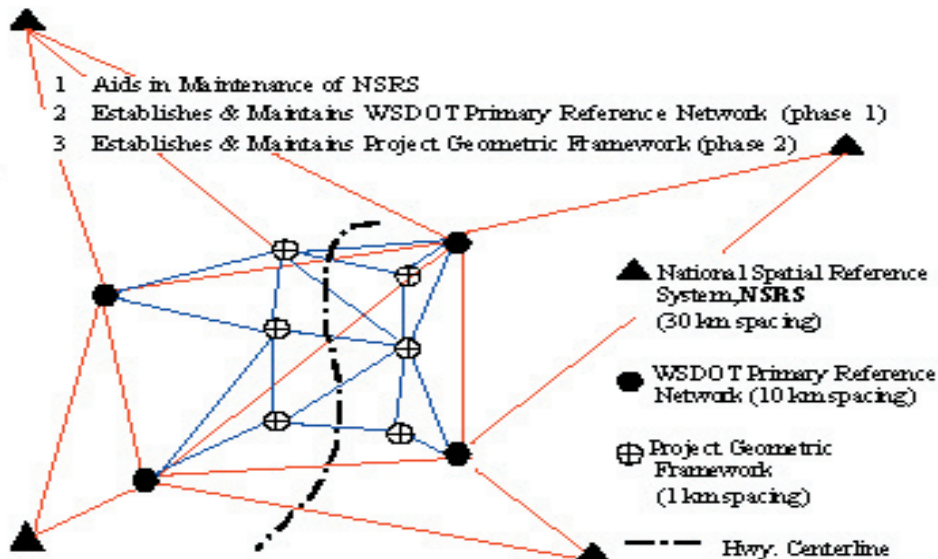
1 Aids in Maintenance of NSRS
2 Establishes & Maintains WSDOT Primary Reference Network (phase 1)
3 Establishes & Maintains Project Geometric Framework (phase 2)

National Spatial Reference System, NSRS (30 km spacing)

WSDOT Primary Reference Network (10 km spacing)

Project Geometric Framework (1 km spacing)

Hwy. Centerline